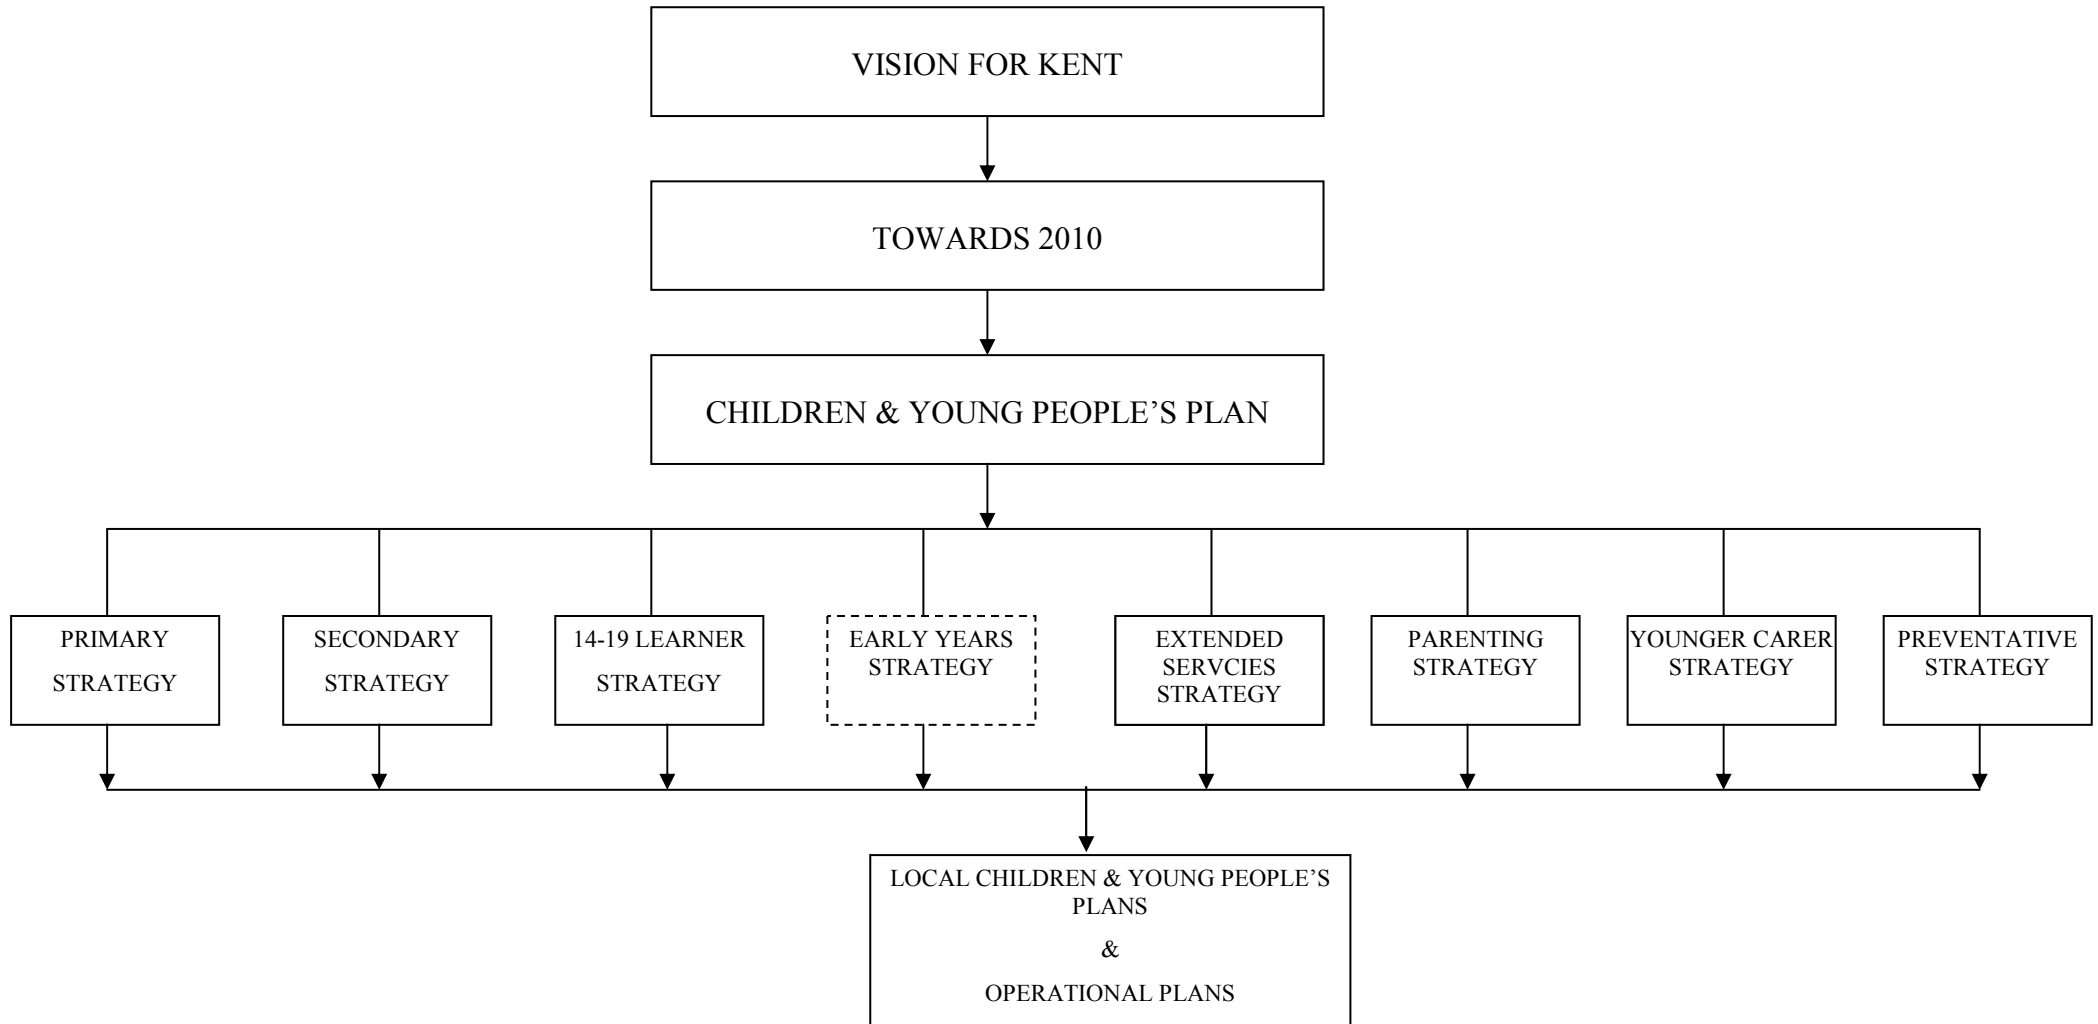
VISION FOR KENT

TOWARDS 2010

CHILDREN & YOUNG PEOPLE'S PLAN

PRIMARY STRATEGY

SECONDARY STRATEGY

14-19 LEARNER STRATEGY

EARLY YEARS STRATEGY

EXTENDED SERVCIES STRATEGY

PARENTING STRATEGY

YOUNGER CARER STRATEGY

PREVENTATIVE STRATEGY

LOCAL CHILDREN & YOUNG PEOPLE'S PLANS

&

OPERATIONAL PLANS